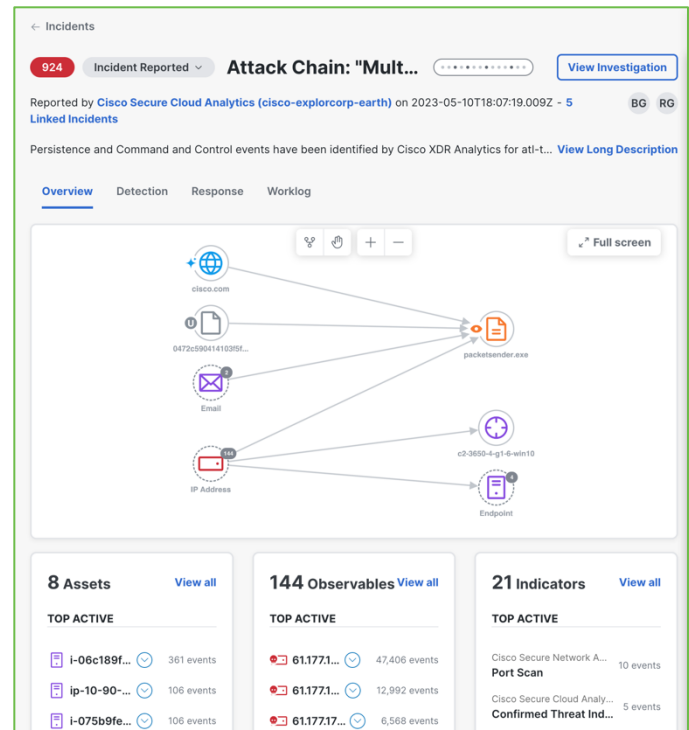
← Incidents

924 Incident Reported Attack Chain: "Mult... View Investigation

Reported by Cisco Secure Cloud Analytics (cisco-explorcorp-earth) on 2023-05-10T18:07:19.009Z · 5 Linked Incidents

BG RG

Persistence and Command and Control events have been identified by Cisco XDR Analytics for atl-t... View Long Description

Overview Detection Response Worklog

Full screen

cisco.com

U 0472c590414103f5f...

3 Email

144 IP Address

packetsender.exe

c2-3650-4-g1-6-win10

4 Endpoint

8 Assets View all

TOP ACTIVE

i-06c189f... 361 events

ip-10-90-... 106 events

i-075b9fe... 106 events

144 Observables View all

TOP ACTIVE

61.177.1... 47,406 events

61.177.1... 12,992 events

61.177.17... 6,568 events

21 Indicators View all

TOP ACTIVE

Cisco Secure Network A... Port Scan 10 events

Cisco Secure Cloud Analy... Confirmed Threat Ind... 5 events